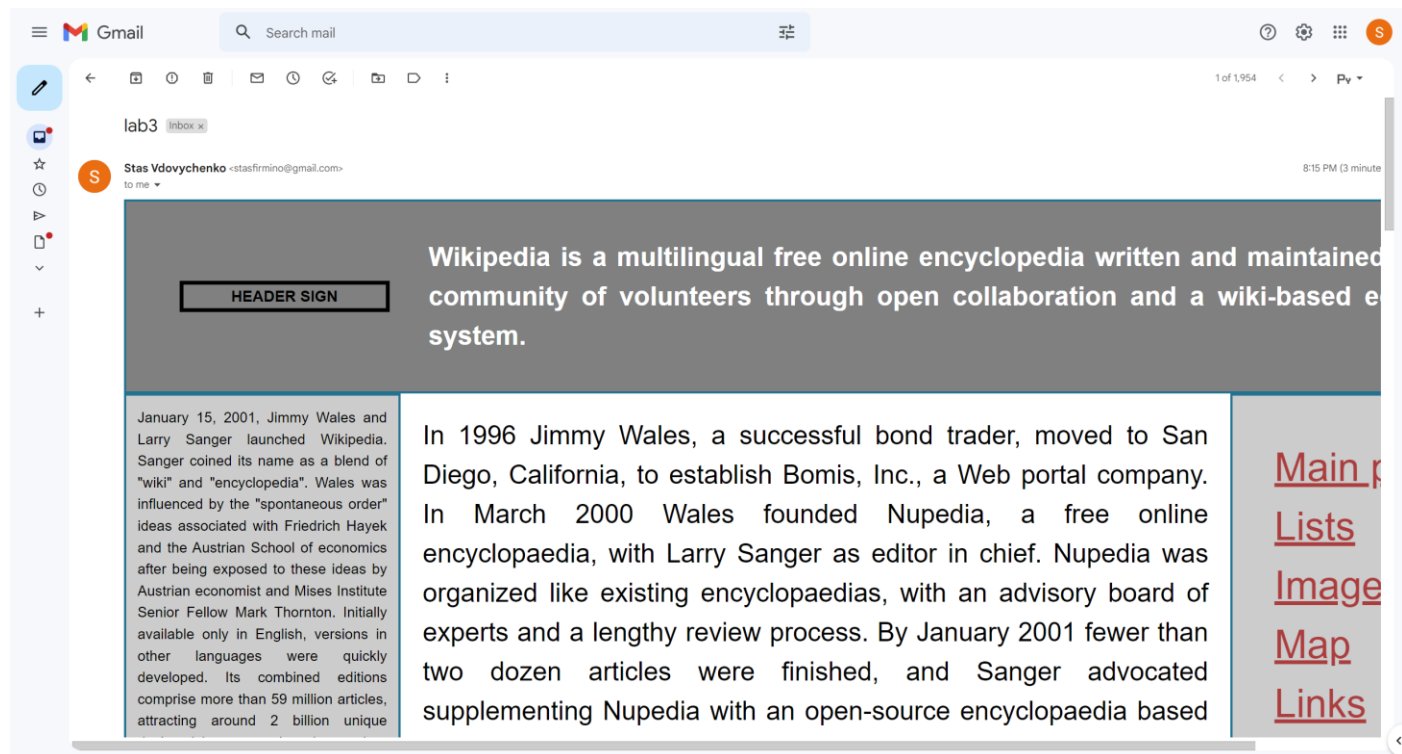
Gmail

Search mail

1 of 1,954

lab3 Inbox ×

Stas Vdovychenko <stasfirmino@gmail.com>
to me

8:15 PM (3 minute

HEADER SIGN

Wikipedia is a multilingual free online encyclopedia written and maintained community of volunteers through open collaboration and a wiki-based e system.

January 15, 2001, Jimmy Wales and Larry Sanger launched Wikipedia. Sanger coined its name as a blend of "wiki" and "encyclopedia". Wales was influenced by the "spontaneous order" ideas associated with Friedrich Hayek and the Austrian School of economics after being exposed to these ideas by Austrian economist and Mises Institute Senior Fellow Mark Thornton. Initially available only in English, versions in other languages were quickly developed. Its combined editions comprise more than 59 million articles, attracting around 2 billion unique

In 1996 Jimmy Wales, a successful bond trader, moved to San Diego, California, to establish Bomis, Inc., a Web portal company. In March 2000 Wales founded Nupedia, a free online encyclopaedia, with Larry Sanger as editor in chief. Nupedia was organized like existing encyclopaedias, with an advisory board of experts and a lengthy review process. By January 2001 fewer than two dozen articles were finished, and Sanger advocated supplementing Nupedia with an open-source encyclopaedia based

Main p
Lists
Image
Map
Links